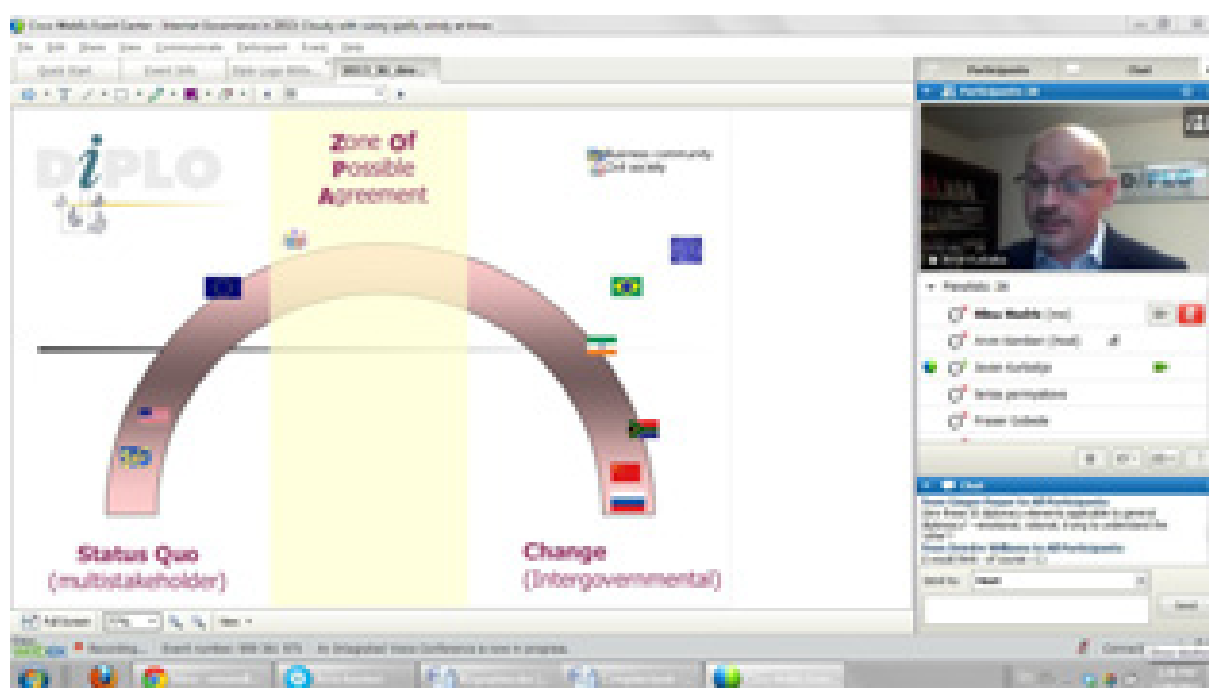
Cisco WebEx Event Center - Internet Governance in 2013: Cloudy with sunny spells, windy at times

File Edit Share View Communicate Participant Event Help

Quick Start Event Info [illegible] 2013_IG_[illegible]

Participants Chat

DiPLO

Zone of Possible Agreement

Business community
Civil society

Status Quo
(multistakeholder)

Change
(Intergovernmental)

Panelists: 26

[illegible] (me)

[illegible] (host)

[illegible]

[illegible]

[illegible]

Chat

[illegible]

Send to: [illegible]

Send

Full Screen

Recording... Event number: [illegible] An Integrated Voice Conference is now in progress.

Connect